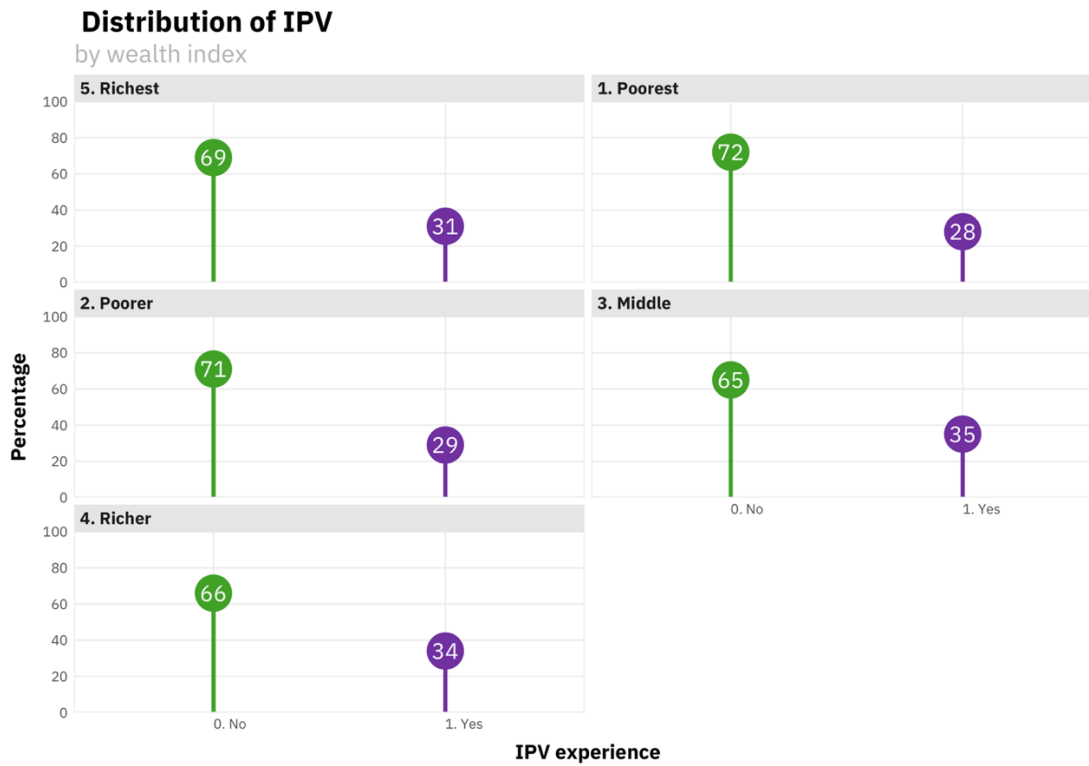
Distribution of IPV
by wealth index

5. Richest
100
80
60
40
20
0
69
31

1. Poorest
72
28

Percentage

2. Poorer
100
80
60
40
20
0
71
29

3. Middle
65
35
0. No
1. Yes

4. Richer
100
80
60
40
20
0
66
34
0. No
1. Yes

IPV experience